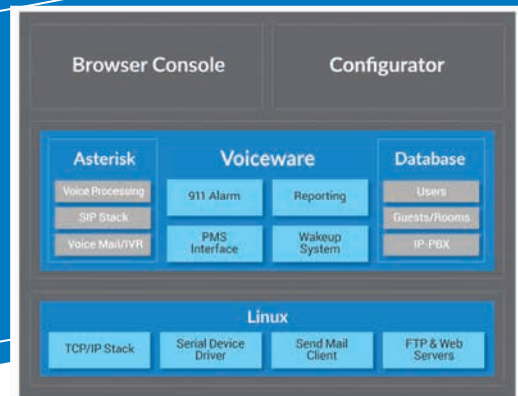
Browser Console

Configurator

Asterisk

Voice Processing

SIP Stack

Voice Mail/IVR

Voiceware

911 Alarm

Reporting

PMS Interface

Wakeup System

Database

Users

Guests/Rooms

IP-PBX

Linux

TCP/IP Stack

Serial Device Driver

Send Mail Client

FTP & Web Servers